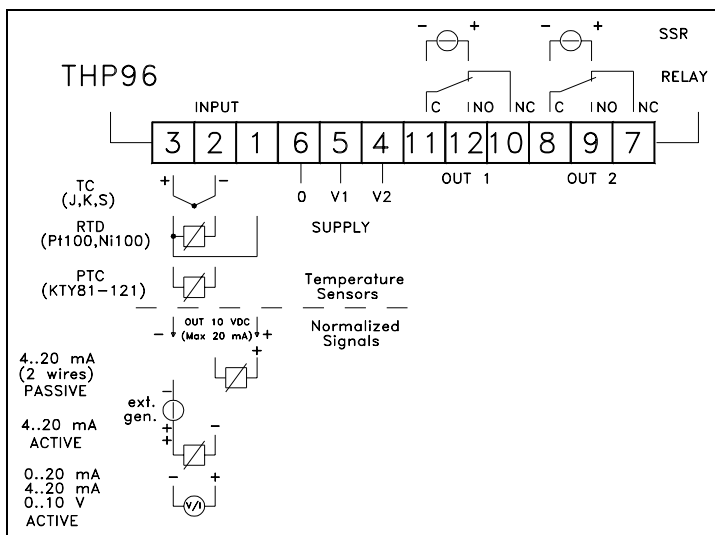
THP96

INPUT

3 2 1 6 5 4 11 12 10 8 9 7

– + SSR

– +

RELAY

C NO NC C NO NC

OUT 1 OUT 2

0 V1 V2

SUPPLY

+ –

TC
(J,K,S)

RTD
(Pt100,Ni100)

PTC
(KTY81–121)

Temperature
Sensors

OUT 10 VDC
(Max 20 mA)
– +

Normalized
Signals

+
–

4..20 mA
(2 wires)
PASSIVE

ext.
gen.

4..20 mA
ACTIVE

+
+ –

0..20 mA
4..20 mA
0..10 V
ACTIVE

– +

V/I